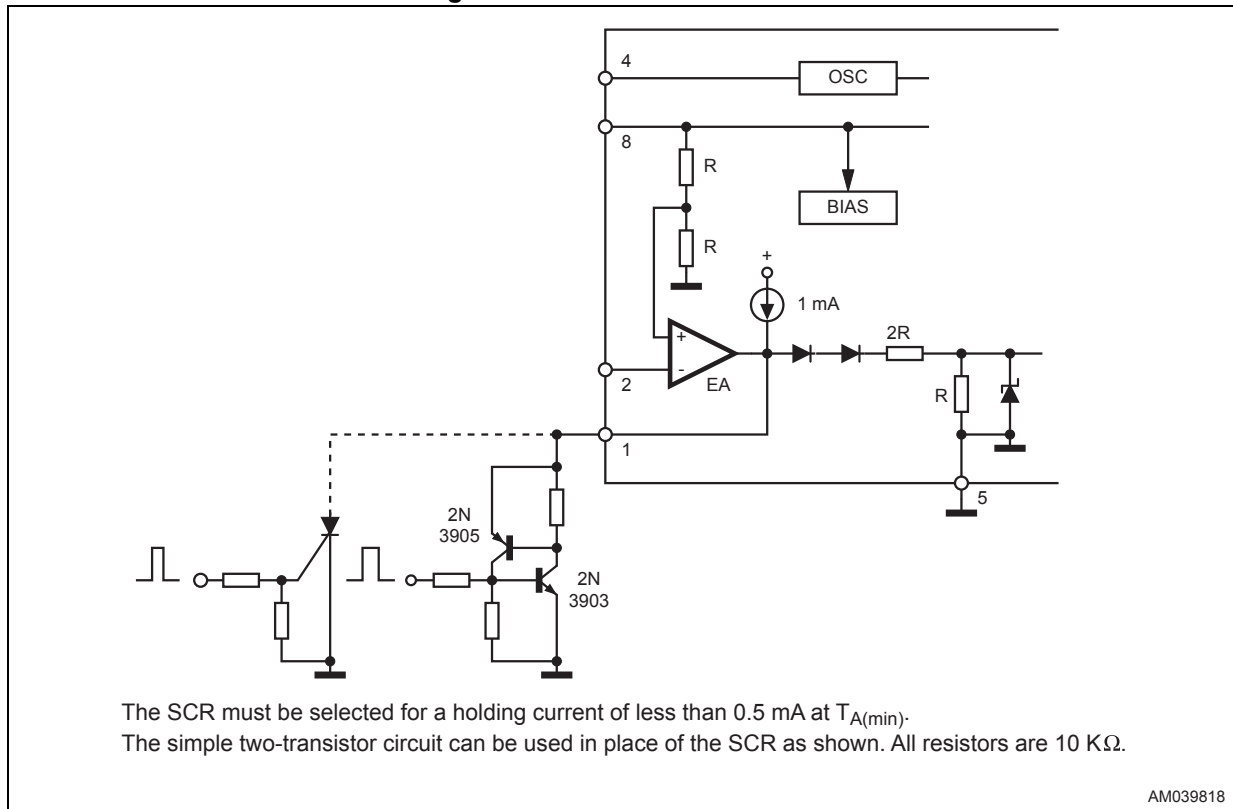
4
OSC
8
R
BIAS
R
+
1 mA
+
-
EA
2R
2
R
1
5
2N
3905
2N
3903

The SCR must be selected for a holding current of less than 0.5 mA at $T_{A(min)}$.
The simple two-transistor circuit can be used in place of the SCR as shown. All resistors are 10 K$\Omega$.

AM039818